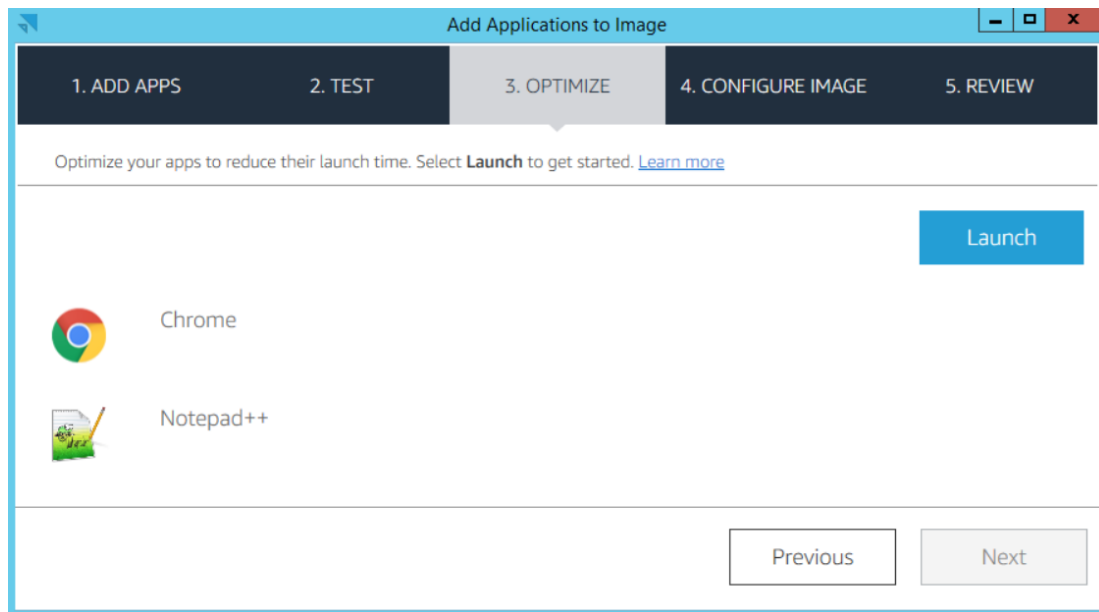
Add Applications to Image

1. ADD APPS
2. TEST
3. OPTIMIZE
4. CONFIGURE IMAGE
5. REVIEW

Optimize your apps to reduce their launch time. Select **Launch** to get started. Learn more

Launch

Chrome

Notepad++

Previous
Next